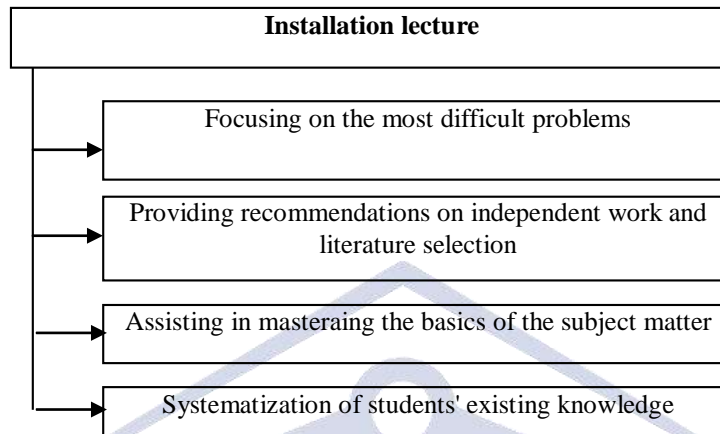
**Installation lecture**

Focusing on the most difficult problems

Providing recommendations on independent work and literature selection

Assisting in masteraing the basics of the subject matter

Systematization of students' existing knowledge